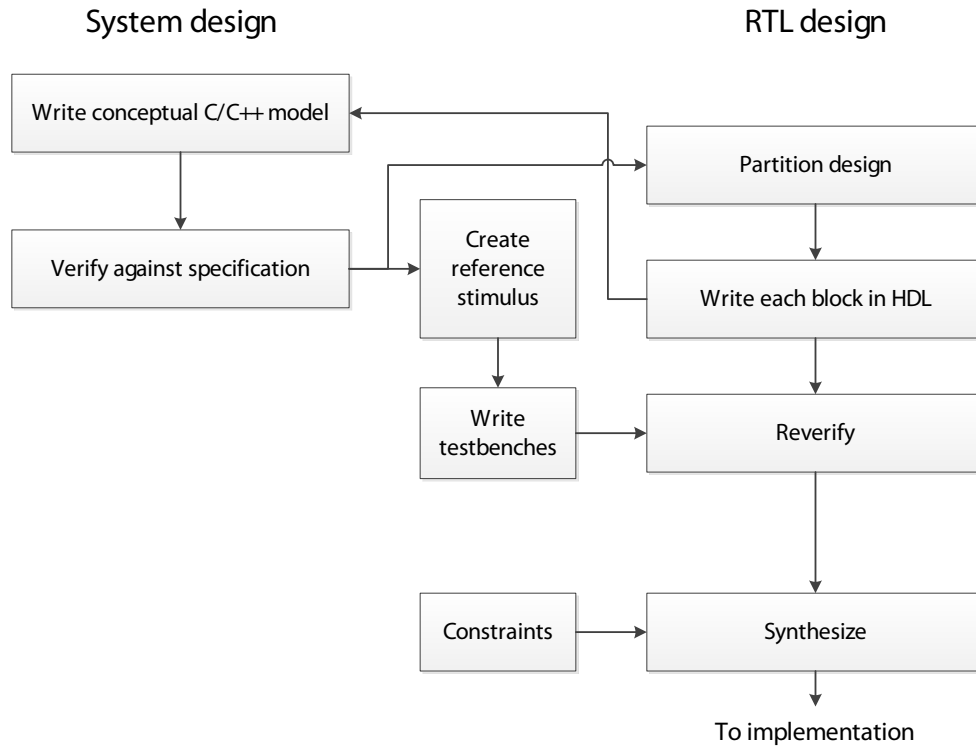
System design

RTL design

Write conceptual C/C++ model

Partition design

Verify against specification

Create reference stimulus

Write each block in HDL

Write testbenches

Reverify

Constraints

Synthesize

To implementation